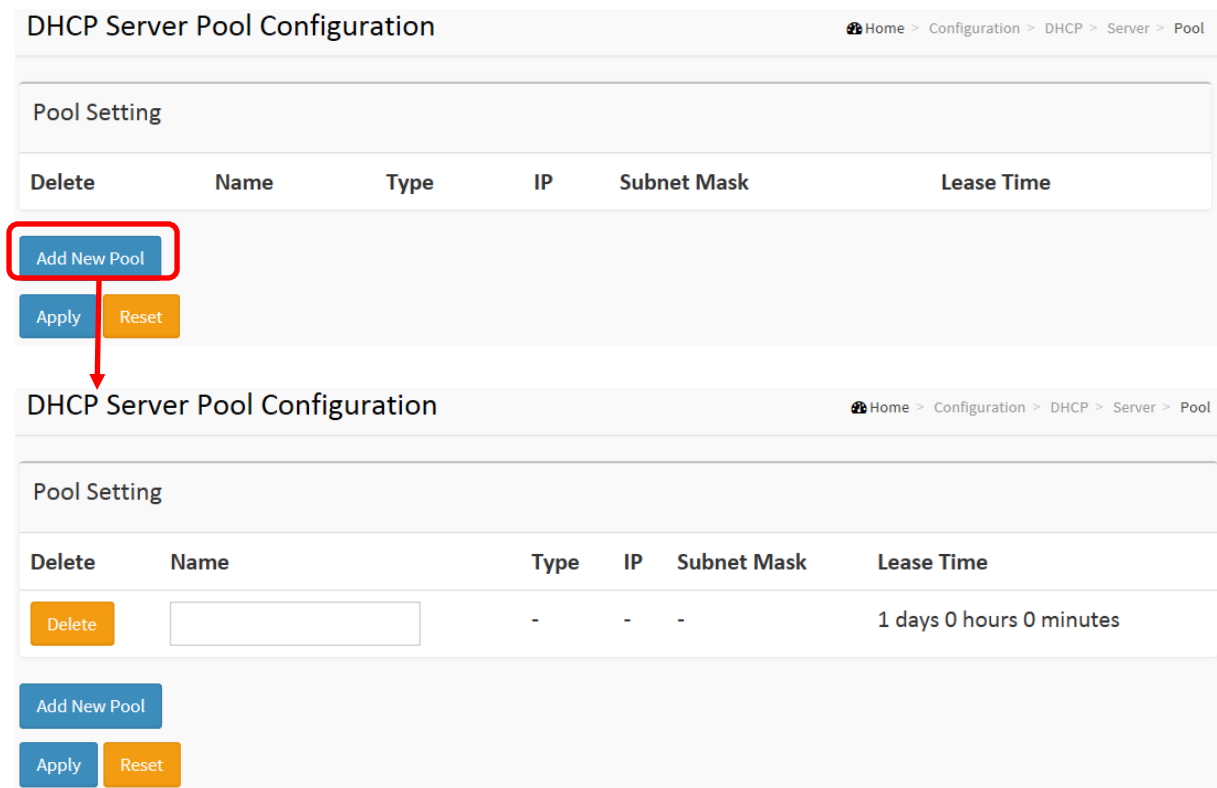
DHCP Server Pool Configuration

Home > Configuration > DHCP > Server > Pool

Pool Setting

| Delete | Name | Type | IP | Subnet Mask | Lease Time |
|---|---|---|---|---|---|

Add New Pool

Apply Reset

DHCP Server Pool Configuration

Home > Configuration > DHCP > Server > Pool

Pool Setting

| Delete | Name | Type | IP | Subnet Mask | Lease Time |
|---|---|---|---|---|---|
| Delete | | - | - | - | 1 days 0 hours 0 minutes |

Add New Pool

Apply Reset